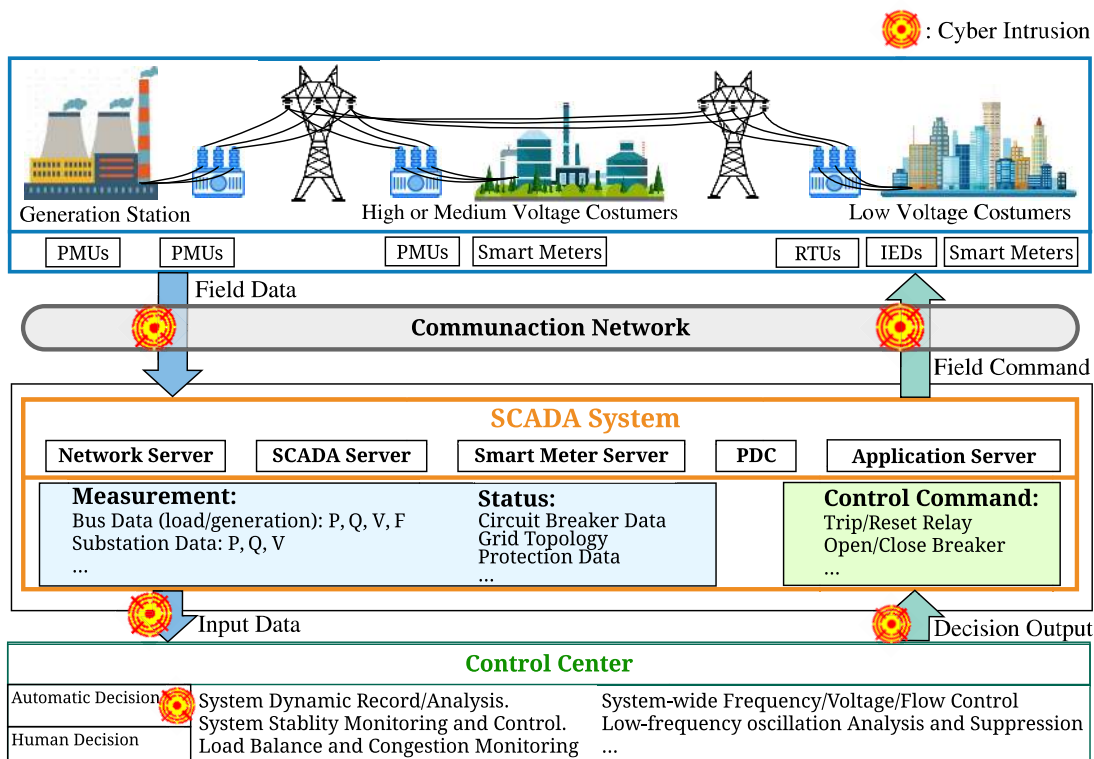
: Cyber Intrusion

Generation Station

High or Medium Voltage Costumers

Low Voltage Costumers

PMUs PMUs PMUs Smart Meters RTUs IEDs Smart Meters

Field Data

Communaction Network

Field Command

SCADA System

Network Server SCADA Server Smart Meter Server PDC Application Server

Measurement:
Bus Data (load/generation): P, Q, V, F
Substation Data: P, Q, V
...

Status:
Circuit Breaker Data
Grid Topology
Protection Data
...

Control Command:
Trip/Reset Relay
Open/Close Breaker
...

Input Data

Decision Output

Control Center

Automatic Decision

Human Decision

System Dynamic Record/Analysis.
System Stablity Monitoring and Control.
Load Balance and Congestion Monitoring

System-wide Frequency/Voltage/Flow Control
Low-frequency oscillation Analysis and Suppression
...